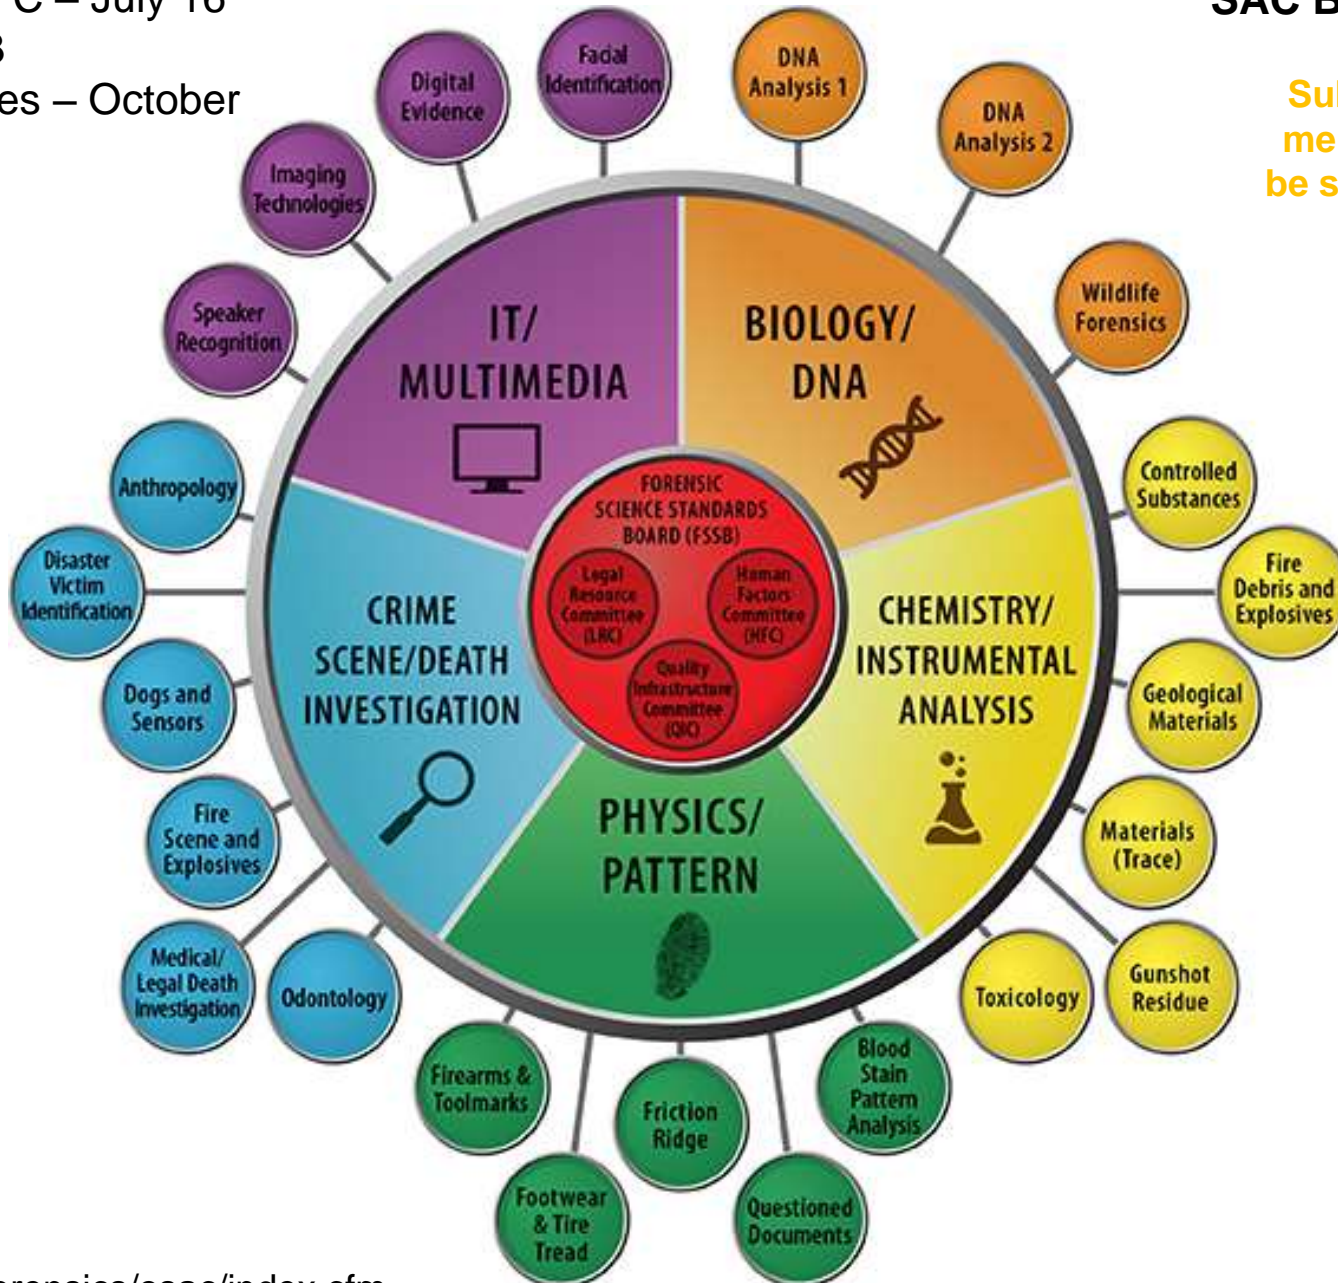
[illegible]C – July 16
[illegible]3
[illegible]es – October

SAC B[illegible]

Su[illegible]
me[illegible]
be s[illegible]

Digital Evidence
Facial Identification
DNA Analysis 1
DNA Analysis 2
Imaging Technologies
Speaker Recognition
Wildlife Forensics

IT/ MULTIMEDIA
BIOLOGY/ DNA

FORENSIC SCIENCE STANDARDS BOARD (FSSB)
Legal Resource Committee (LRC)
Human Factors Committee (HFC)
Quality Infrastructure Committee (QIC)

Anthropology
Controlled Substances
Disaster Victim Identification
Fire Debris and Explosives
CRIME SCENE/DEATH INVESTIGATION
CHEMISTRY/ INSTRUMENTAL ANALYSIS
Dogs and Sensors
Geological Materials
Fire Scene and Explosives
Materials (Trace)
PHYSICS/ PATTERN
Medical/ Legal Death Investigation
Odontology
Toxicology
Gunshot Residue
Firearms & Toolmarks
Friction Ridge
Blood Stain Pattern Analysis
Footwear & Tire Tread
Questioned Documents

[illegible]orensics/osac/index.cfm